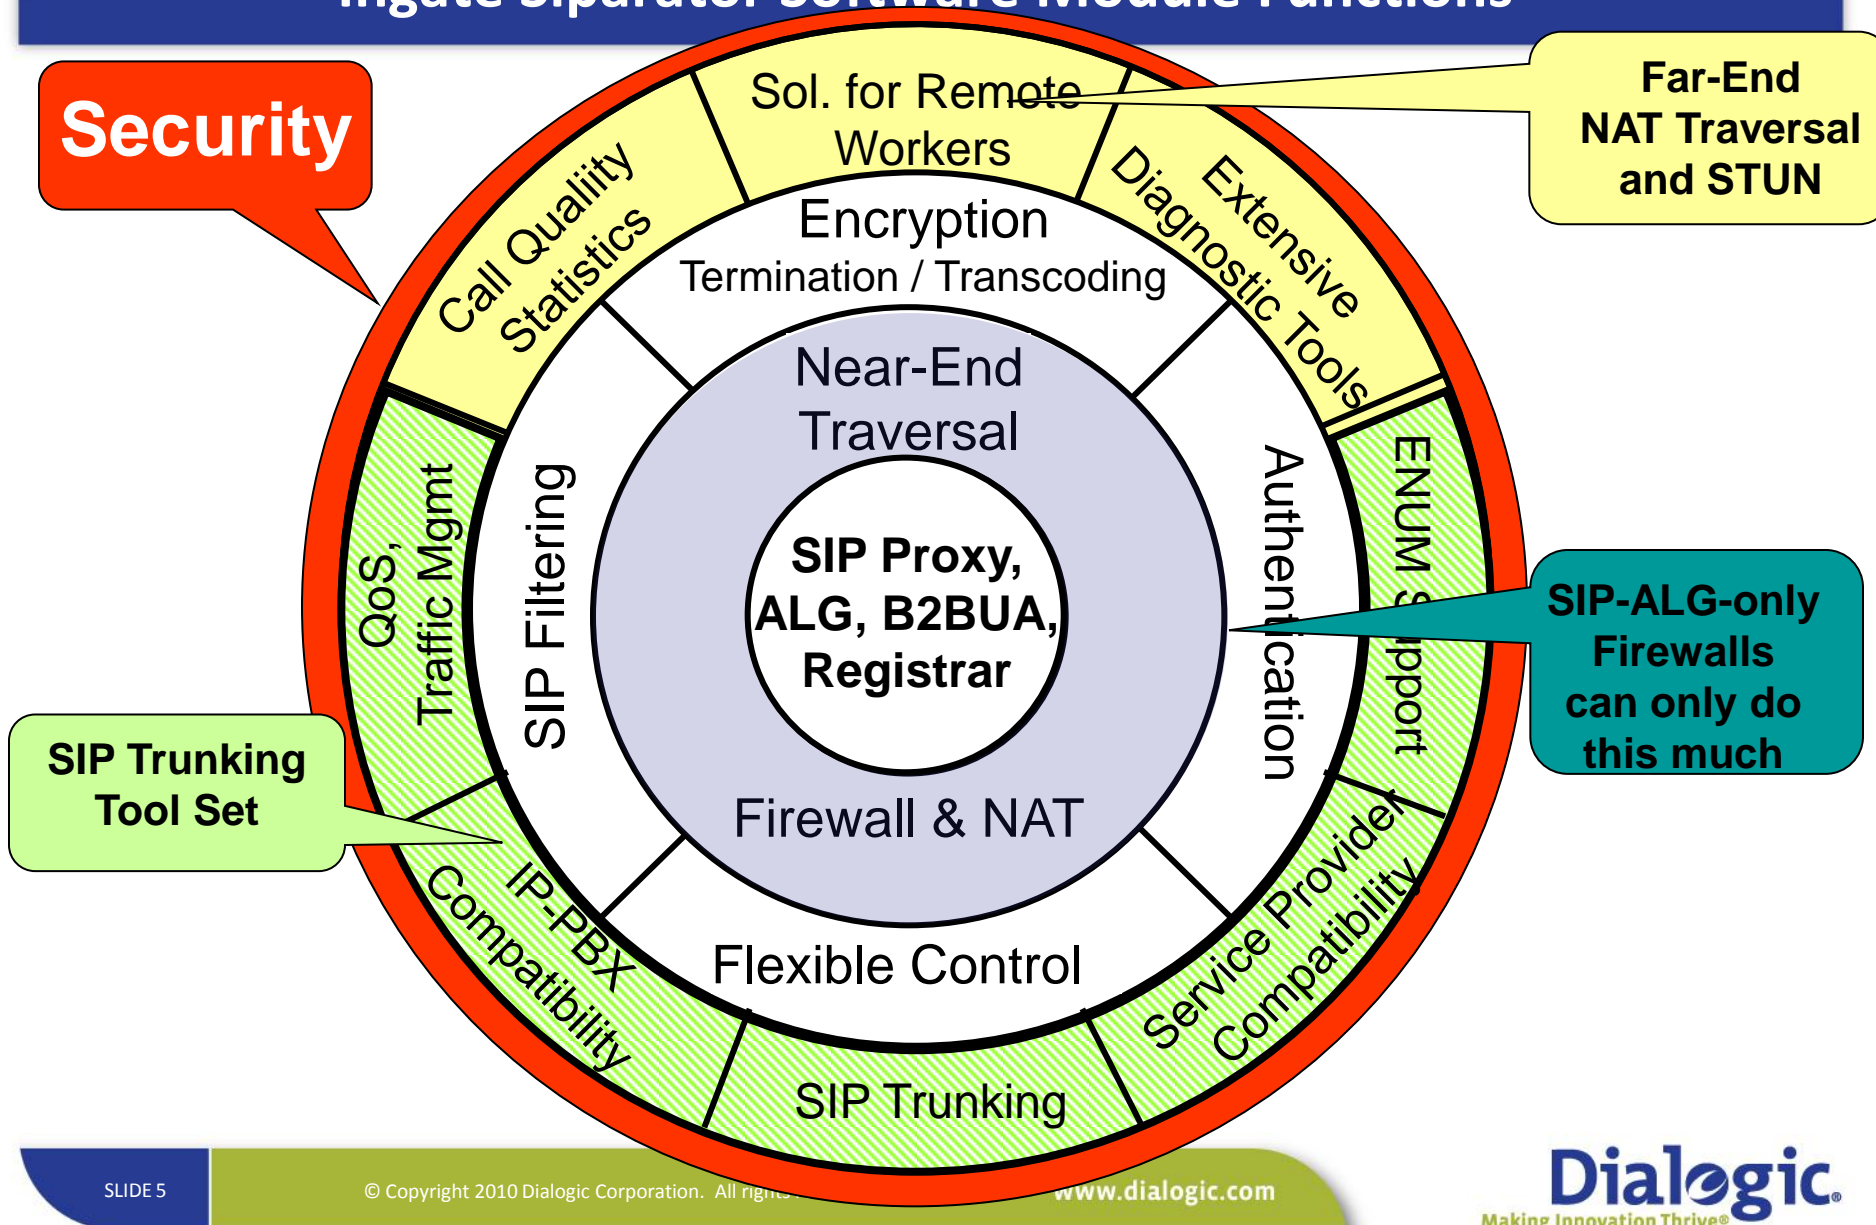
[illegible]

Security

Far-End NAT Traversal and STUN

Sol. for Remote Workers

Call Quality Statistics

Extensive Diagnostic Tools

Encryption
Termination / Transcoding

Near-End Traversal

SIP Proxy, ALG, B2BUA, Registrar

Firewall & NAT

QoS, Traffic Mgmt

SIP Filtering

Authentication

ENUM Support

SIP-ALG-only Firewalls can only do this much

SIP Trunking Tool Set

IP-PBX Compatibility

Flexible Control

Service Provider Compatibility

SIP Trunking

SLIDE 5

© Copyright 2010 Dialogic Corporation. All rights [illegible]

www.dialogic.com

Dialogic.
Making Innovation Thrive®